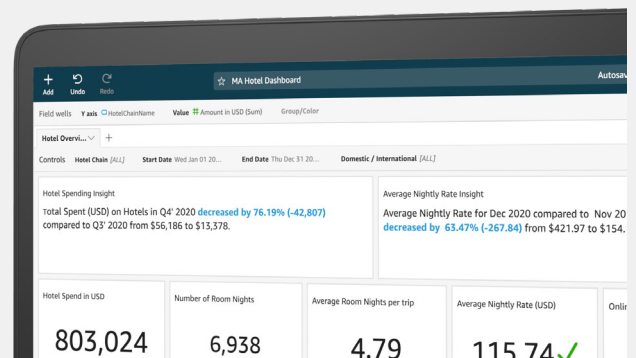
Add Undo Redo

MA Hotel Dashboard

Autosav

Field wells Y axis HotelChainName Value Amount in USD (Sum) Group/Color

Hotel Overvi... +

Controls Hotel Chain [ALL] Start Date Wed Jan 01 20... End Date Thu Dec 31 20... Domestic / International [ALL]

Hotel Spending Insight

Total Spent (USD) on Hotels in Q4' 2020 decreased by 76.19% (-42,807) compared to Q3' 2020 from $56,186 to $13,378.

Average Nightly Rate Insight

Average Nightly Rate for Dec 2020 compared to Nov 20 decreased by 63.47% (-267.84) from $421.97 to $154.

Hotel Spend in USD

803,024

Number of Room Nights

6,938

Average Room Nights per trip

4.79

Average Nightly Rate (USD)

115.74

Onli